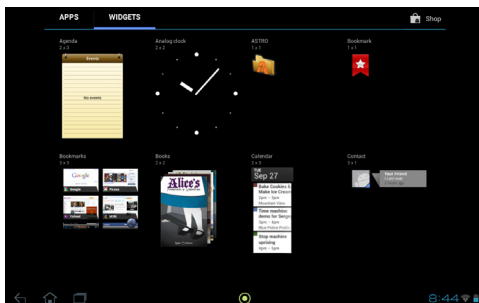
APPS WIDGETS

Shop

Agenda
2 x 3

Events

No events

Analog clock
2 x 2

ASTRO
1 x 1

Bookmark
1 x 1

Bookmarks
3 x 3

Google

Books
3 x 3

Alice's

Calendar
2 x 3

TUE
Sep 27

Bake Cookies & Make Ice Cream

Time machine demo for Sergey

Stop machine uprising

Contact
3 x 1

8:44